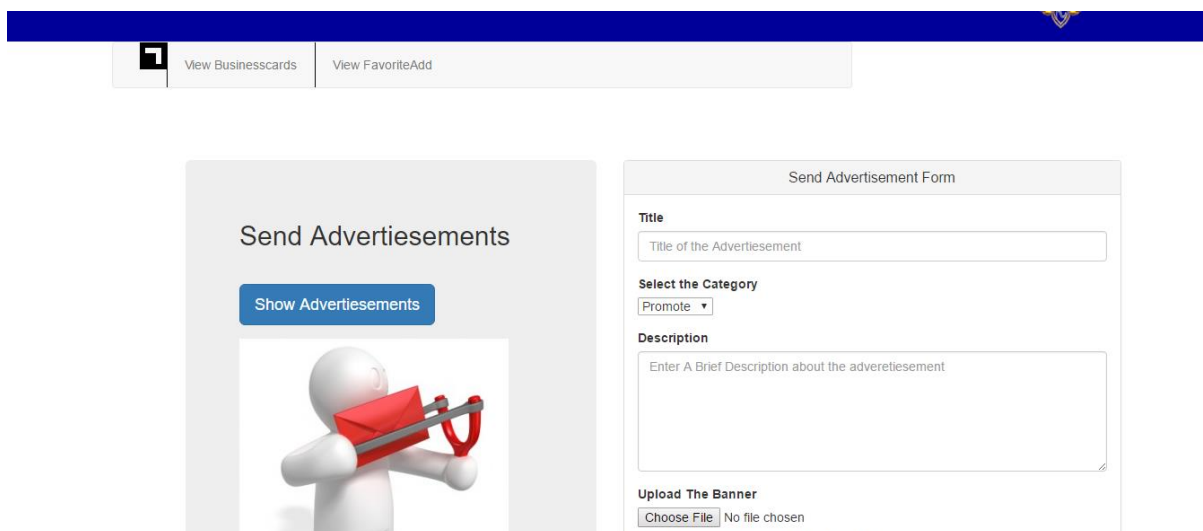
View Businesscards | View FavoriteAdd

Send Advertiesements

Show Advertiesements

Send Advertisement Form

Title

Title of the Advertiesement

Select the Category

Promote ▾

Description

Enter A Brief Description about the adveretiesement

Upload The Banner

Choose File No file chosen